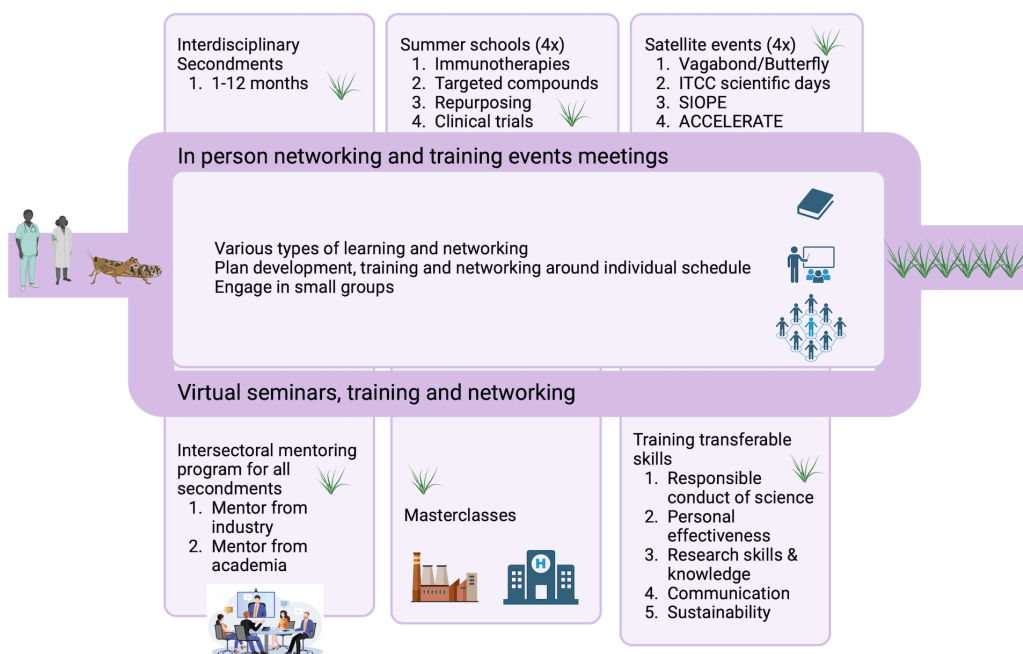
Interdisciplinary Secondments
1. 1-12 months

Summer schools (4x)
1. Immunotherapies
2. Targeted compounds
3. Repurposing
4. Clinical trials

Satellite events (4x)
1. Vagabond/Butterfly
2. ITCC scientific days
3. SIOPE
4. ACCELERATE

In person networking and training events meetings

Various types of learning and networking
Plan development, training and networking around individual schedule
Engage in small groups

Virtual seminars, training and networking

Intersectoral mentoring program for all secondments
1. Mentor from industry
2. Mentor from academia

Masterclasses

Training transferable skills
1. Responsible conduct of science
2. Personal effectiveness
3. Research skills & knowledge
4. Communication
5. Sustainability